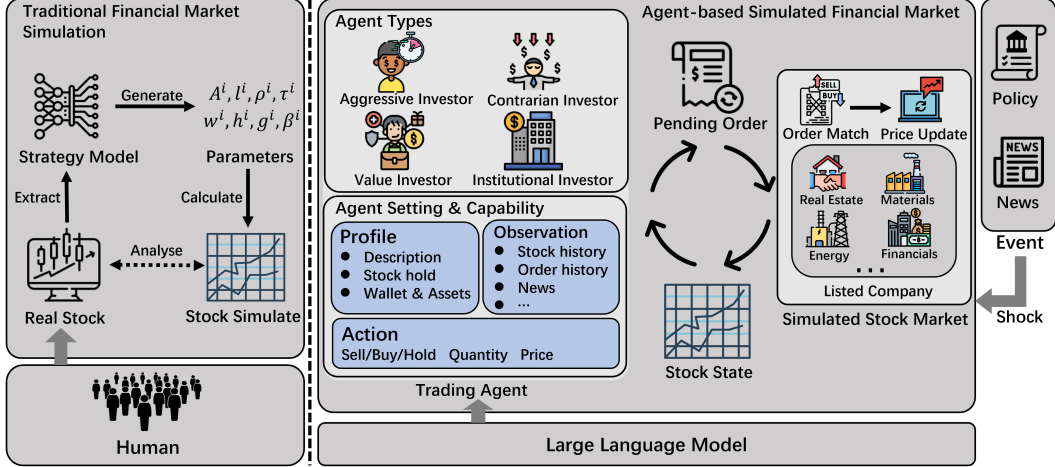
Traditional Financial Market Simulation

Generate

$A^i, l^i, \rho^i, \tau^i$
$w^i, h^i, g^i, \beta^i$

Strategy Model

Parameters

Extract

Calculate

Analyse

Real Stock

Stock Simulate

Human

Agent Types

Aggressive Investor

Contrarian Investor

Value Investor

Institutional Investor

Agent Setting & Capability

Profile
● Description
● Stock hold
● Wallet & Assets

Observation
● Stock history
● Order history
● News
● ...

Action
Sell/Buy/Hold Quantity Price

Trading Agent

Agent-based Simulated Financial Market

Pending Order

Stock State

SELL
BUY

Order Match

Price Update

Real Estate

Materials

Energy

Financials

...

Listed Company

Simulated Stock Market

Policy

NEWS

News

Event

Shock

Large Language Model